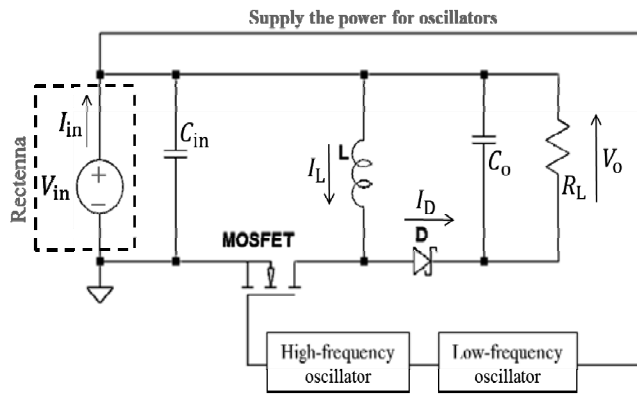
Supply the power for oscillators

Rectenna

$I_{\text{in}}$

$V_{\text{in}}$

+

−

$C_{\text{in}}$

L

$I_{\text{L}}$

$C_{\text{o}}$

$R_{\text{L}}$

$V_{\text{o}}$

$I_{\text{D}}$

D

MOSFET

High-frequency oscillator

Low-frequency oscillator